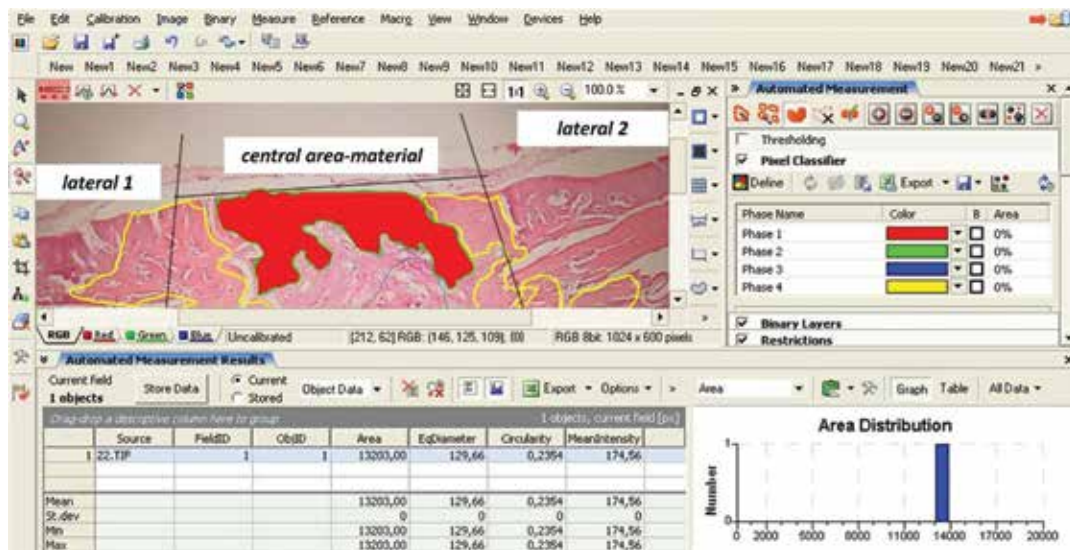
File Edit Calibration Image Binary Measure Reference Macro View Window Devices Help

New New1 New2 New3 New4 New5 New6 New7 New8 New9 New10 New11 New12 New13 New14 New15 New16 New17 New18 New19 New20 New21 »

1:1 100.0 %

lateral 1

central area-material

lateral 2

RGB Red Green Blue Uncalibrated [212, 62] RGB: (146, 125, 109) (0) RGB 8bit 1024 x 600 pixels

Automated Measurement

Thresholding
Pixel Classifier
Define Export

| Phase Name | Color | B | Area |
|---|---|---|---|
| Phase 1 | | | 0% |
| Phase 2 | | | 0% |
| Phase 3 | | | 0% |
| Phase 4 | | | 0% |

Binary Layers
Restrictions

Automated Measurement Results

Current Field 1 objects Store Data Current Stored Object Data Export Options » Area Graph Table All Data

Drag-drop a descriptive column here to group 1 objects, current field [px]

| | Source | FieldID | ObjID | Area | EqDiameter | Circularity | MeanIntensity |
|---|---|---|---|---|---|---|---|
| 1 | 22.TIF | 1 | 1 | 13203,00 | 129,66 | 0,2354 | 174,56 |
| Mean | | | | 13203,00 | 129,66 | 0,2354 | 174,56 |
| St.dev | | | | 0 | 0 | 0 | 0 |
| Min | | | | 13203,00 | 129,66 | 0,2354 | 174,56 |
| Max | | | | 13203,00 | 129,66 | 0,2354 | 174,56 |

Area Distribution

Number

1

0

0 2000 5000 8000 11000 14000 17000 20000